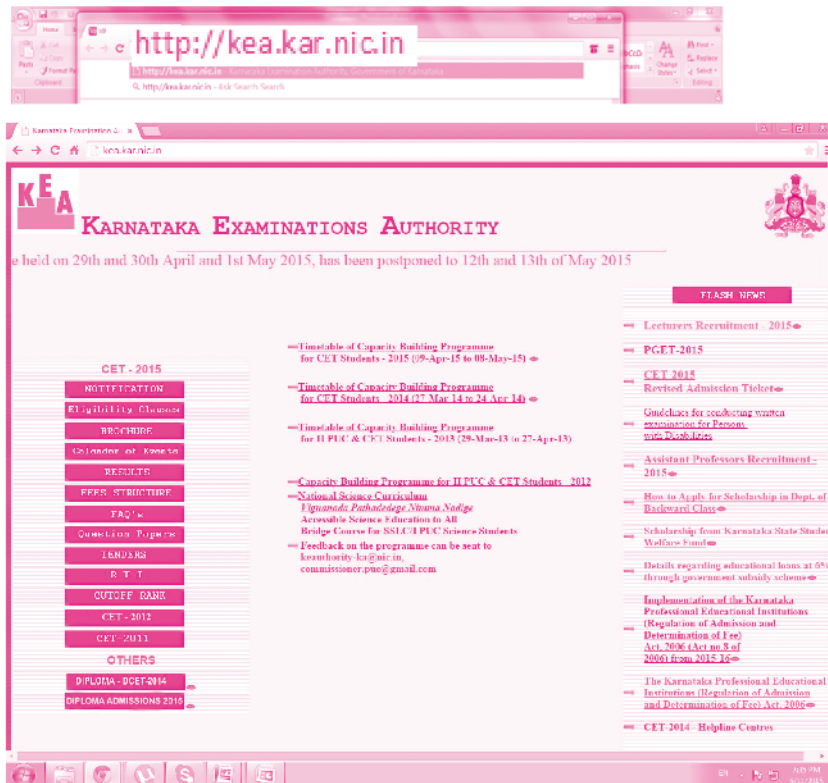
http://kea.kar.nic.in

http://kea.kar.nic.in - Karnataka Examination Authority, Government of Karnataka

http://kea.kar.nic.in - Ask Search Search

Karnataka Examinations A

kea.kar.nic.in

KEA

KARNATAKA EXAMINATIONS AUTHORITY

e held on 29th and 30th April and 1st May 2015, has been postponed to 12th and 13th of May 2015

CET - 2015

NOTIFICATION

Eligibility Clause

BROCHURE

Calendar of Events

RESULTS

FEES STRUCTURE

FAQ's

Question Papers

TENDERS

R T I

CUTOFF RANK

CET - 2012

CET - 2011

OTHERS

DIPLOMA - DCET-2014

DIPLOMA ADMISSIONS 2015

Timetable of Capacity Building Programme for CET Students - 2015 (09-Apr-15 to 08-May-15)

Timetable of Capacity Building Programme for CET Students - 2014 (27 Mar 14 to 24 Apr 14)

Timetable of Capacity Building Programme for II PUC & CET Students - 2013 (29-Mar-13 to 27-Apr-13)

Capacity Building Programme for II PUC & CET Students - 2012

National Science Curriculum

Vijnanada Pathadedege Nnuma Nadige

Accessible Science Education to All

Bridge Course for SSLC/II PUC Science Students

Feedback on the programme can be sent to keauthority-ka@nic.in, commissioner.puc@gmail.com

FLASH NEWS

Lecturers Recruitment - 2015

PGET-2015

CET 2015

Revised Admission Ticket

Guidelines for conducting written examination for Persons with Disabilities

Assistant Professors Recruitment - 2015

How to Apply for Scholarship in Dept. of Backward Class

Scholarship from Karnataka State Studen Welfare Fund

Details regarding educational loans at 6% through government subsidy scheme

Implementation of the Karnataka Professional Educational Institutions (Regulation of Admission and Determination of Fee) Act, 2006 (Act no 8 of 2006) from 2015-16

The Karnataka Professional Educational Institutions (Regulation of Admission and Determination of Fee) Act, 2006

CET-2014 - Helpline Centres